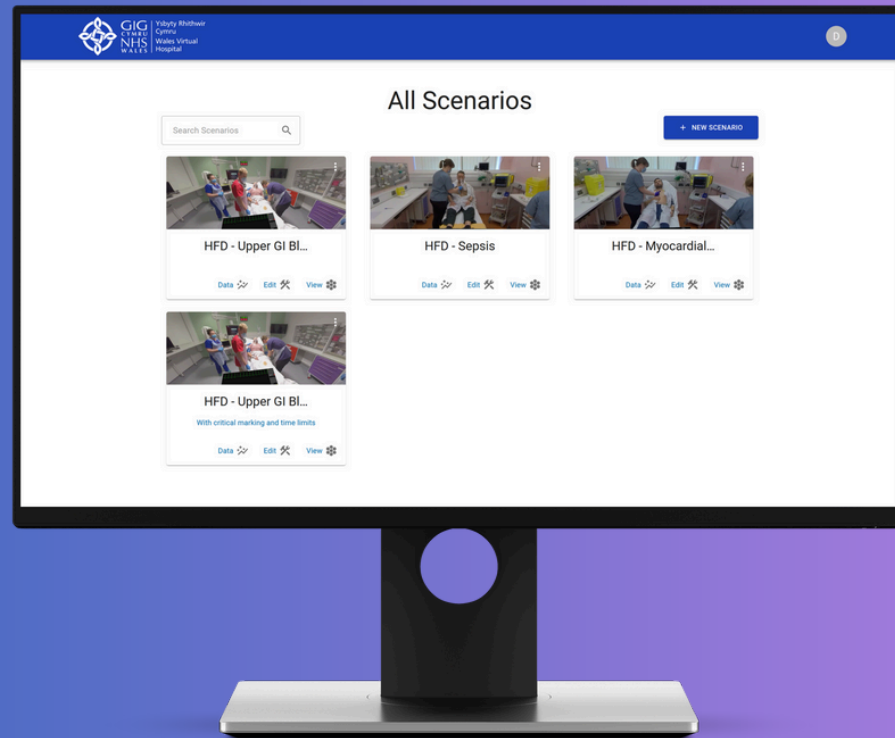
GIG CYMRU NHS WALES | Ysbyty Rhithwir Cymru Wales Virtual Hospital

D

All Scenarios

Search Scenarios

+ NEW SCENARIO

HFD - Upper GI Bl...

Data Edit View

HFD - Sepsis

Data Edit View

HFD - Myocardial...

Data Edit View

HFD - Upper GI Bl...

With critical marking and time limits

Data Edit View